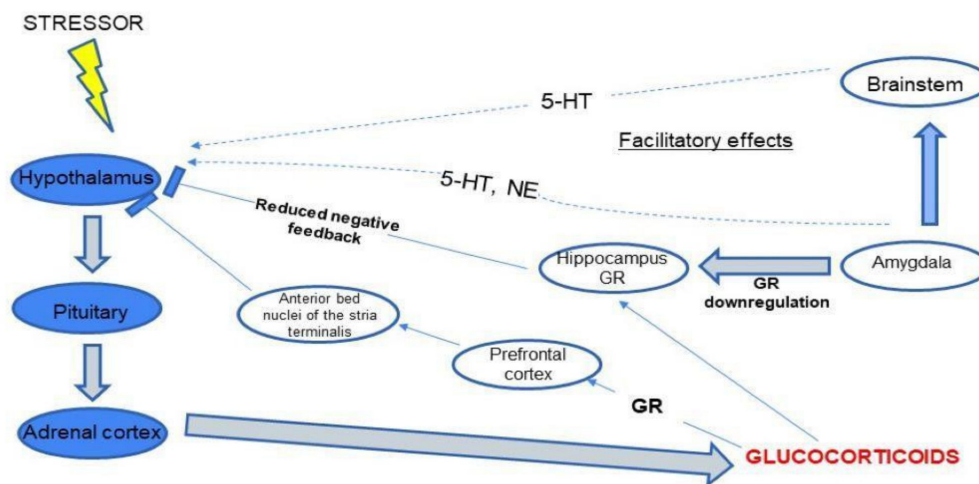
STRESSOR

5-HT

Brainstem

Facilitatory effects

Hypothalamus

5-HT, NE

Reduced negative feedback

Hippocampus GR

Amygdala

GR downregulation

Pituitary

Anterior bed nuclei of the stria terminalis

Prefrontal cortex

GR

Adrenal cortex

GLUCOCORTICOIDS